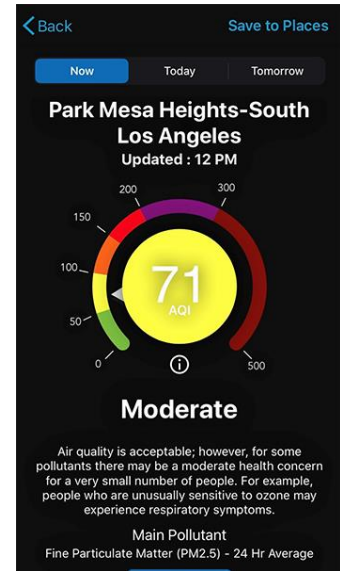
Back
Save to Places

Now
Today
Tomorrow

Park Mesa Heights-South Los Angeles
Updated : 12 PM

200
300
150
100
50
0
500

71
AQI

Moderate

Air quality is acceptable; however, for some pollutants there may be a moderate health concern for a very small number of people. For example, people who are unusually sensitive to ozone may experience respiratory symptoms.

Main Pollutant
Fine Particulate Matter (PM2.5) - 24 Hr Average